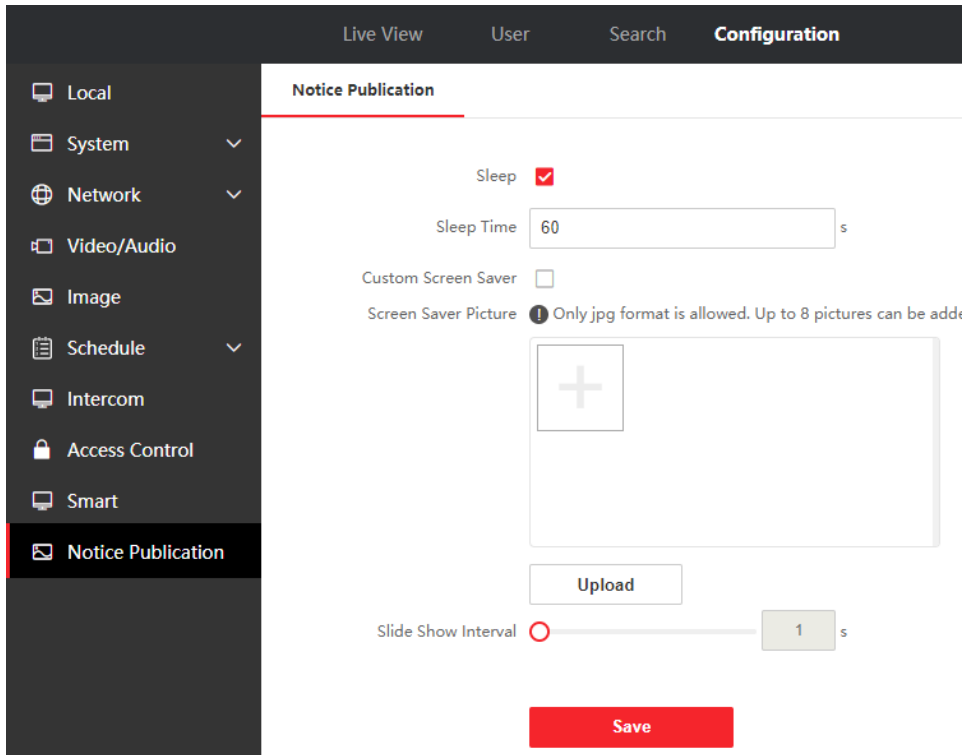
Live View
User
Search
Configuration

Local
System
Network
Video/Audio
Image
Schedule
Intercom
Access Control
Smart
Notice Publication

Notice Publication

Sleep

Sleep Time 60 s

Custom Screen Saver

Screen Saver Picture Only jpg format is allowed. Up to 8 pictures can be adde

Upload

Slide Show Interval 1 s

Save